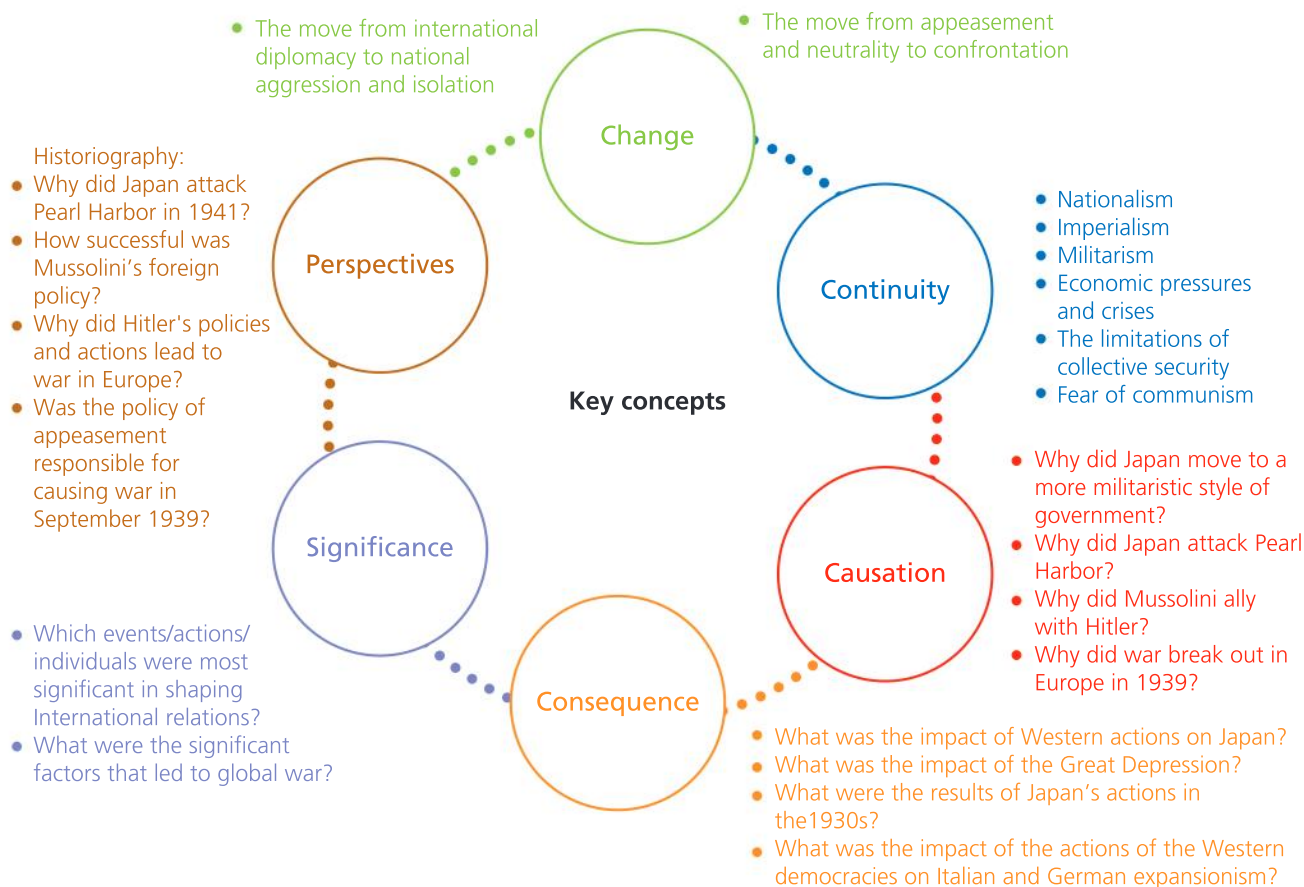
• The move from international diplomacy to national aggression and isolation

• The move from appeasement and neutrality to confrontation

Change

Historiography:
• Why did Japan attack Pearl Harbor in 1941?
• How successful was Mussolini's foreign policy?
• Why did Hitler's policies and actions lead to war in Europe?
• Was the policy of appeasement responsible for causing war in September 1939?

Perspectives

Continuity

• Nationalism
• Imperialism
• Militarism
• Economic pressures and crises
• The limitations of collective security
• Fear of communism

Key concepts

Significance

Causation

• Why did Japan move to a more militaristic style of government?
• Why did Japan attack Pearl Harbor?
• Why did Mussolini ally with Hitler?
• Why did war break out in Europe in 1939?

• Which events/actions/ individuals were most significant in shaping International relations?
• What were the significant factors that led to global war?

Consequence

• What was the impact of Western actions on Japan?
• What was the impact of the Great Depression?
• What were the results of Japan's actions in the1930s?
• What was the impact of the actions of the Western democracies on Italian and German expansionism?